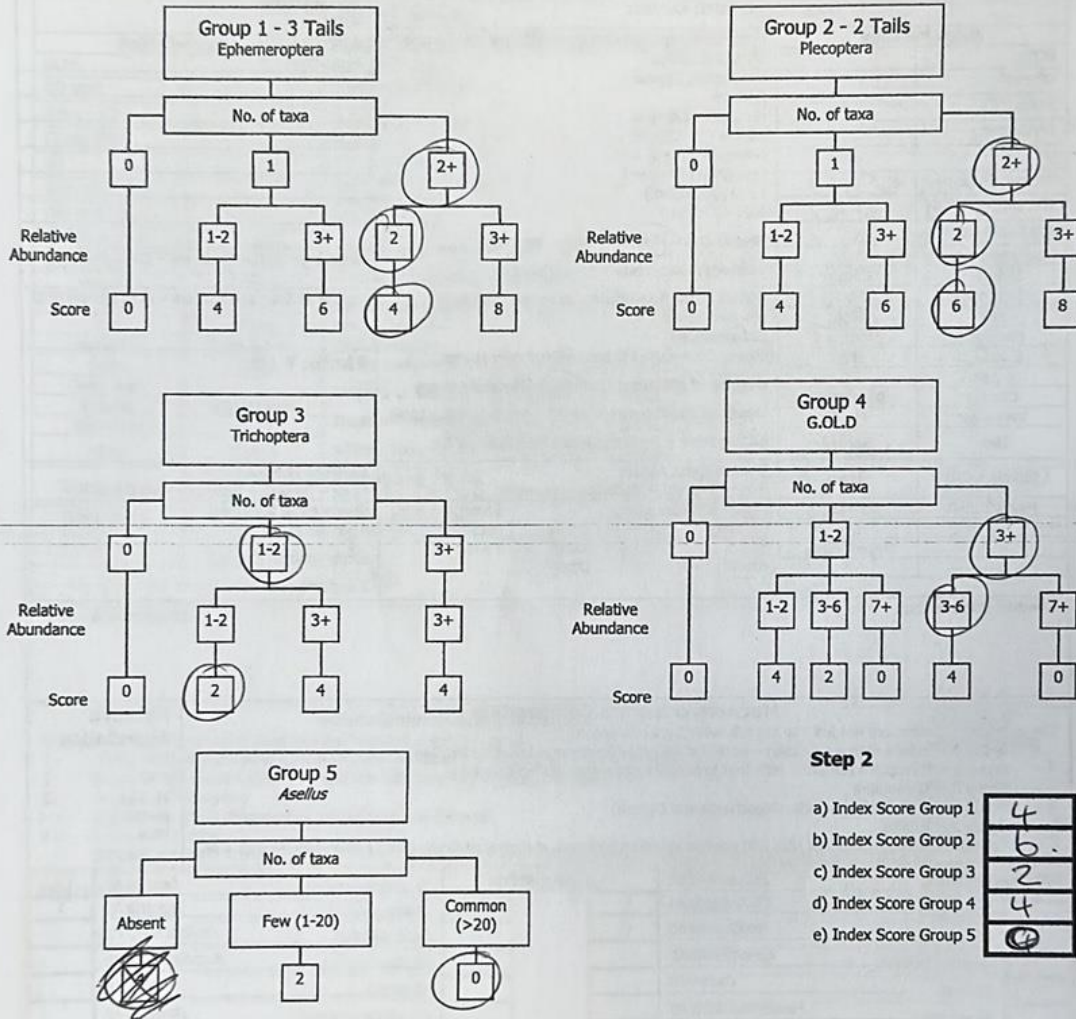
Group 1 - 3 Tails
Ephemeroptera

No. of taxa

0 1 2+

Relative Abundance

1-2 3+ 2 3+

Score 0 4 6 4 8

Group 2 - 2 Tails
Plecoptera

No. of taxa

0 1 2+

Relative Abundance

1-2 3+ 2 3+

Score 0 4 6 6 8

Group 3
Trichoptera

No. of taxa

0 1-2 3+

Relative Abundance

1-2 3+ 3+

Score 0 2 4 4

Group 4
G.OL.D

No. of taxa

0 1-2 3+

Relative Abundance

1-2 3-6 7+ 3-6 7+

Score 0 4 2 0 4 0

Group 5
*Asellus*

No. of taxa

Absent Few (1-20) Common (>20)

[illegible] 2 0

Step 2

| a) Index Score Group 1 | 4 |
|---|---|
| b) Index Score Group 2 | 6. |
| c) Index Score Group 3 | 2 |
| d) Index Score Group 4 | 4 |
| e) Index Score Group 5 | 0 |